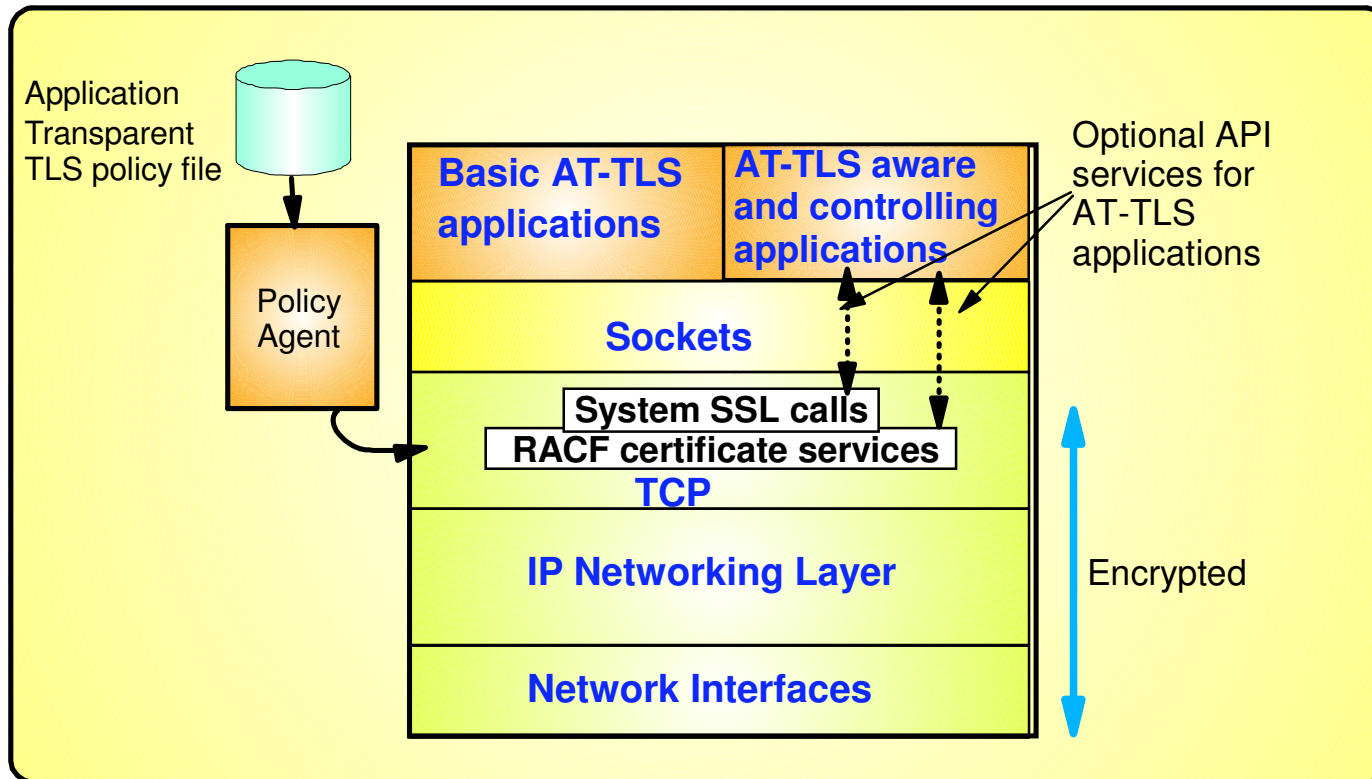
Application Transparent TLS policy file

Policy Agent

Basic AT-TLS applications

AT-TLS aware and controlling applications

Optional API services for AT-TLS applications

Sockets

System SSL calls

RACF certificate services

TCP

IP Networking Layer

Encrypted

Network Interfaces